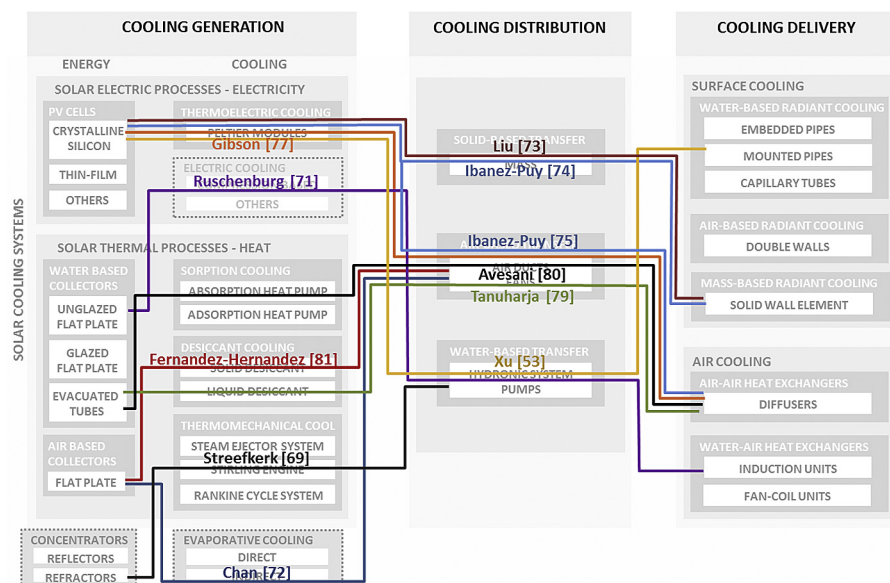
COOLING GENERATION

ENERGY

COOLING

SOLAR ELECTRIC PROCESSES - ELECTRICITY

PV CELLS

CRYSTALLINE SILICON

THIN-FILM

OTHERS

THERMOELECTRIC COOLING

PELTIER MODULES

Gibson [77]

ELECTRIC COOLING

Ruschenburg [71]

OTHERS

SOLAR COOLING SYSTEMS

SOLAR THERMAL PROCESSES - HEAT

WATER BASED COLLECTORS

UNGLAZED FLAT PLATE

GLAZED FLAT PLATE

EVACUATED TUBES

AIR BASED COLLECTORS

FLAT PLATE

SORPTION COOLING

ABSORPTION HEAT PUMP

ADSORPTION HEAT PUMP

DESICCANT COOLING

Fernandez-Hernandez [81]

SOLID DESICCANT

LIQUID DESICCANT

THERMOMECHANICAL COOL

STEAM EJECTOR SYSTEM

Streefkerk [69]

STIRLING ENGINE

RANKINE CYCLE SYSTEM

CONCENTRATORS

REFLECTORS

REFRACTORS

EVAPORATIVE COOLING

DIRECT

Chan [72]

COOLING DISTRIBUTION

SOLID-BASED TRANSFER

Liu [73]

MASS

Ibanez-Puy [74]

Ibanez-Puy [75]

AIR DUCTS

Avesani [80]

FANS

Tanuharja [79]

WATER-BASED TRANSFER

Xu [53]

HYDRONIC SYSTEM

PUMPS

COOLING DELIVERY

SURFACE COOLING

WATER-BASED RADIANT COOLING

EMBEDDED PIPES

MOUNTED PIPES

CAPILLARY TUBES

AIR-BASED RADIANT COOLING

DOUBLE WALLS

MASS-BASED RADIANT COOLING

SOLID WALL ELEMENT

AIR COOLING

AIR-AIR HEAT EXCHANGERS

DIFFUSERS

WATER-AIR HEAT EXCHANGERS

INDUCTION UNITS

FAN-COIL UNITS